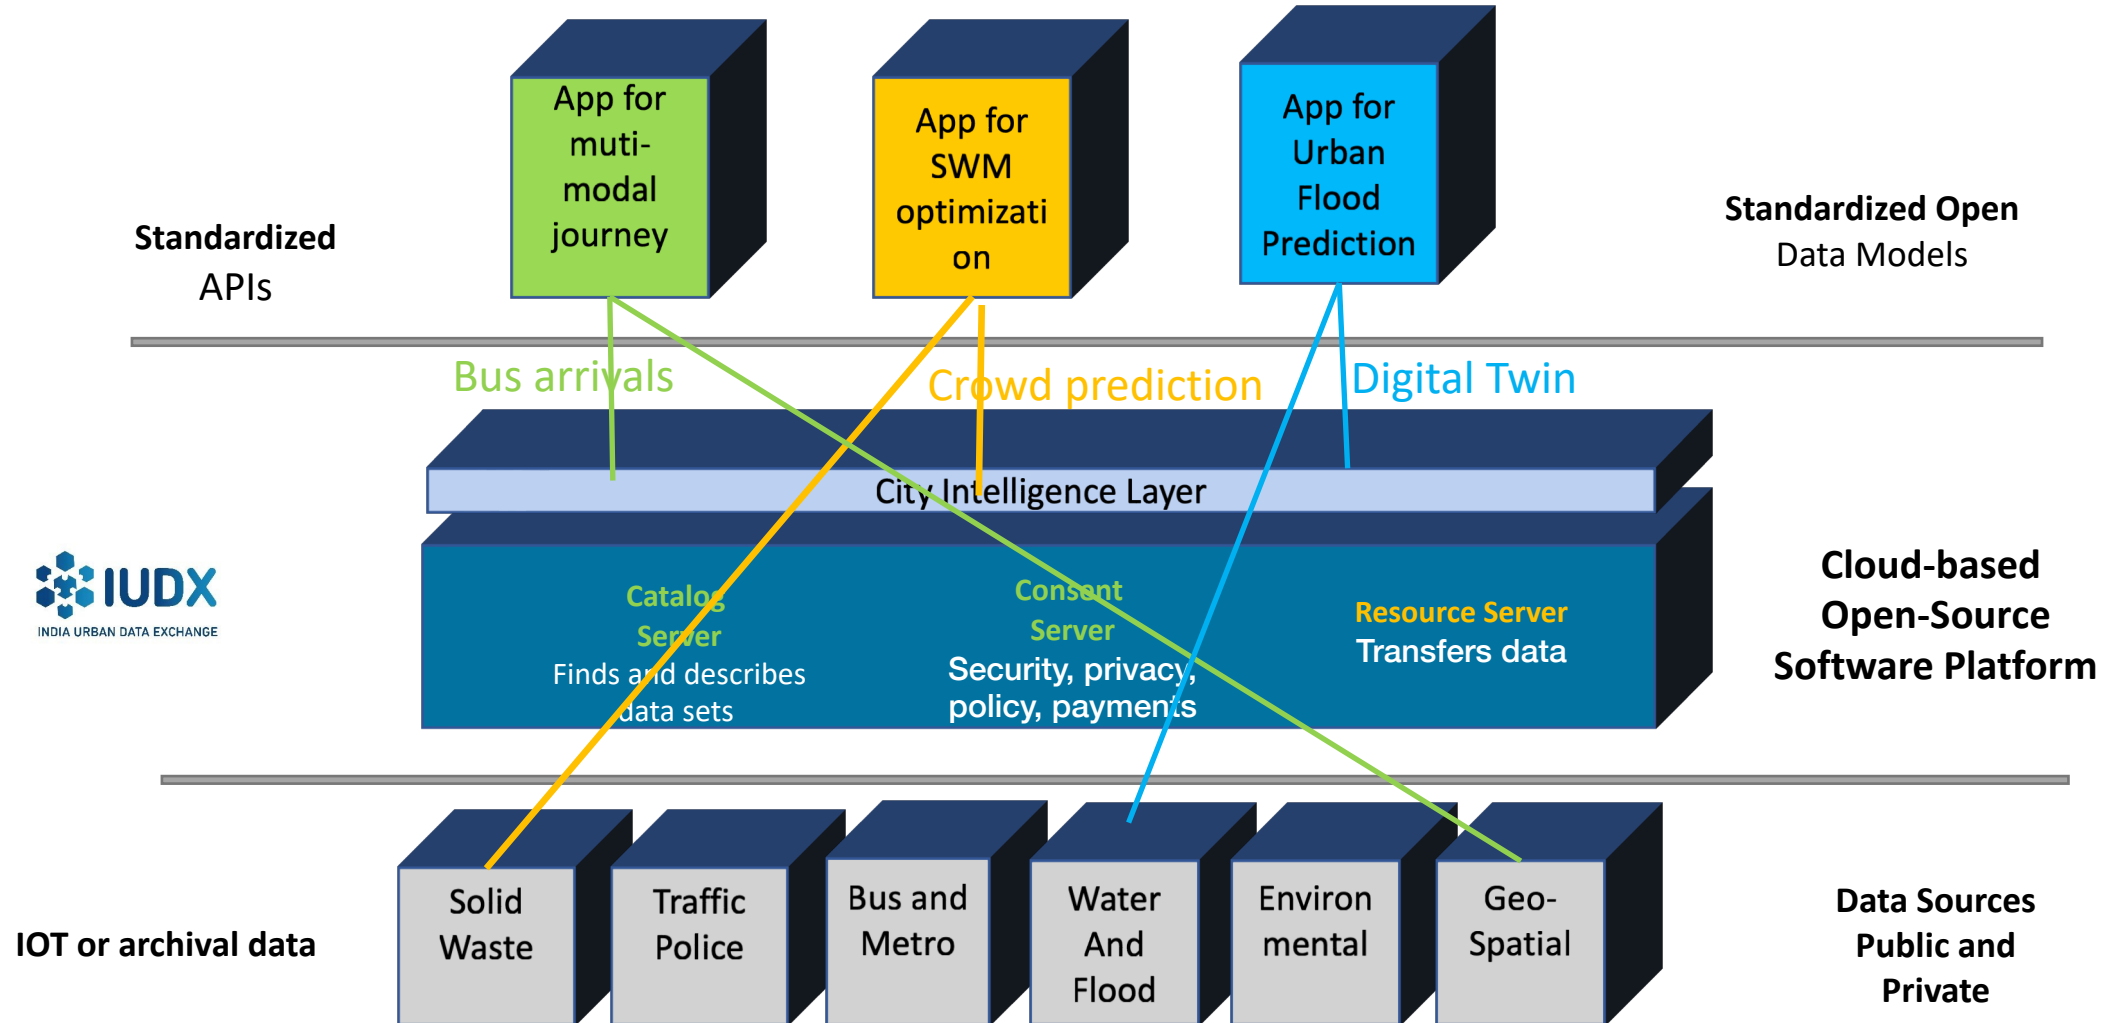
App for muti-modal journey

App for SWM optimizati on

App for Urban Flood Prediction

Standardized APIs

Standardized Open Data Models

Bus arrivals

Crowd prediction

Digital Twin

City Intelligence Layer

IUDX
INDIA URBAN DATA EXCHANGE

Catalog Server
Finds and describes data sets

Consent Server
Security, privacy, policy, payments

Resource Server
Transfers data

Cloud-based Open-Source Software Platform

IOT or archival data

Solid Waste

Traffic Police

Bus and Metro

Water And Flood

Environ mental

Geo-Spatial

Data Sources Public and Private